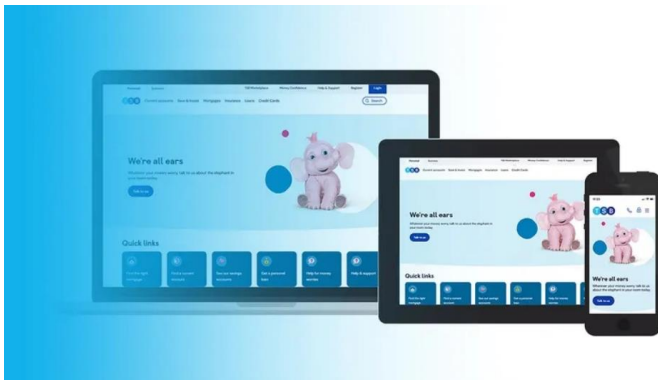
Personal Business

TSB Photocopiers Money Confidence Help & Support Register Login

TSB Current accounts Save & Invest Mortgages Insurance Loans Credit Cards Search

We're all ears

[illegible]

Talk to us

Quick links

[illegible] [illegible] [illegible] Get a personal loan Help for money worries Help & support

We're all ears

Talk to us

Quick links

TSB

We're all ears

Talk to us